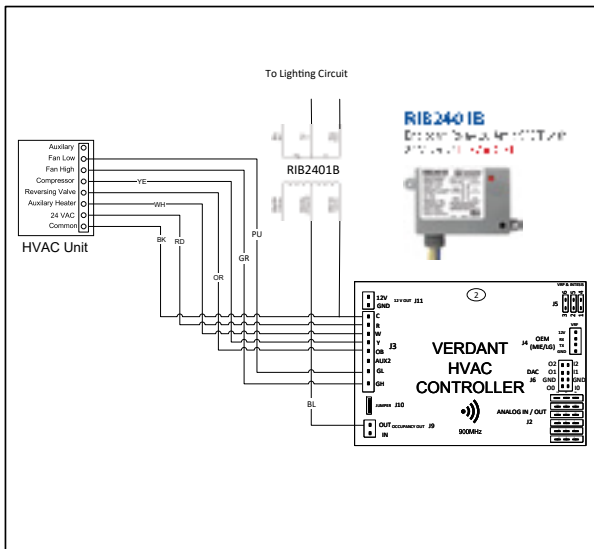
To Lighting Circuit

RIB2401B

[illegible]

Auxilary
Fan Low
Fan High
Compressor
Reversing Valve
Auxilary Heater
24 VAC
Common

HVAC Unit

YE
WH
BK
RD
OR
GR
PU
BL

12V
GND
12 V OUT J11

2

J5

J4 OEM (MIE/LG)

C
R
W
Y
OB
AUX2
GL
GH
J3

VERDANT
HVAC
CONTROLLER

DAC
J6
O2
O1
GND
O0
I2
I1
GND
I0

ANALOG IN / OUT
J2

JUMPER J10

900MHz

OUT OCCUPANCY OUT J9
IN